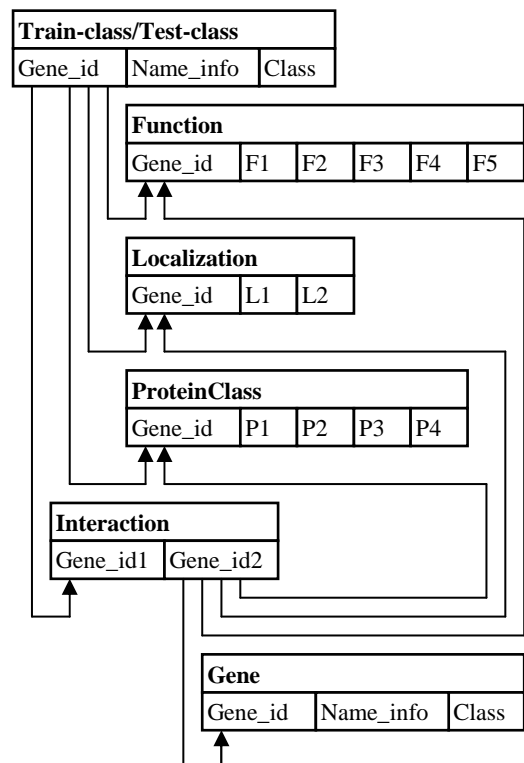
Train-class/Test-class

| Gene_id | Name_info | Class |
|---|---|---|

Function

| Gene_id | F1 | F2 | F3 | F4 | F5 |
|---|---|---|---|---|---|

Localization

| Gene_id | L1 | L2 |
|---|---|---|

ProteinClass

| Gene_id | P1 | P2 | P3 | P4 |
|---|---|---|---|---|

Interaction

| Gene_id1 | Gene_id2 |
|---|---|

Gene

| Gene_id | Name_info | Class |
|---|---|---|